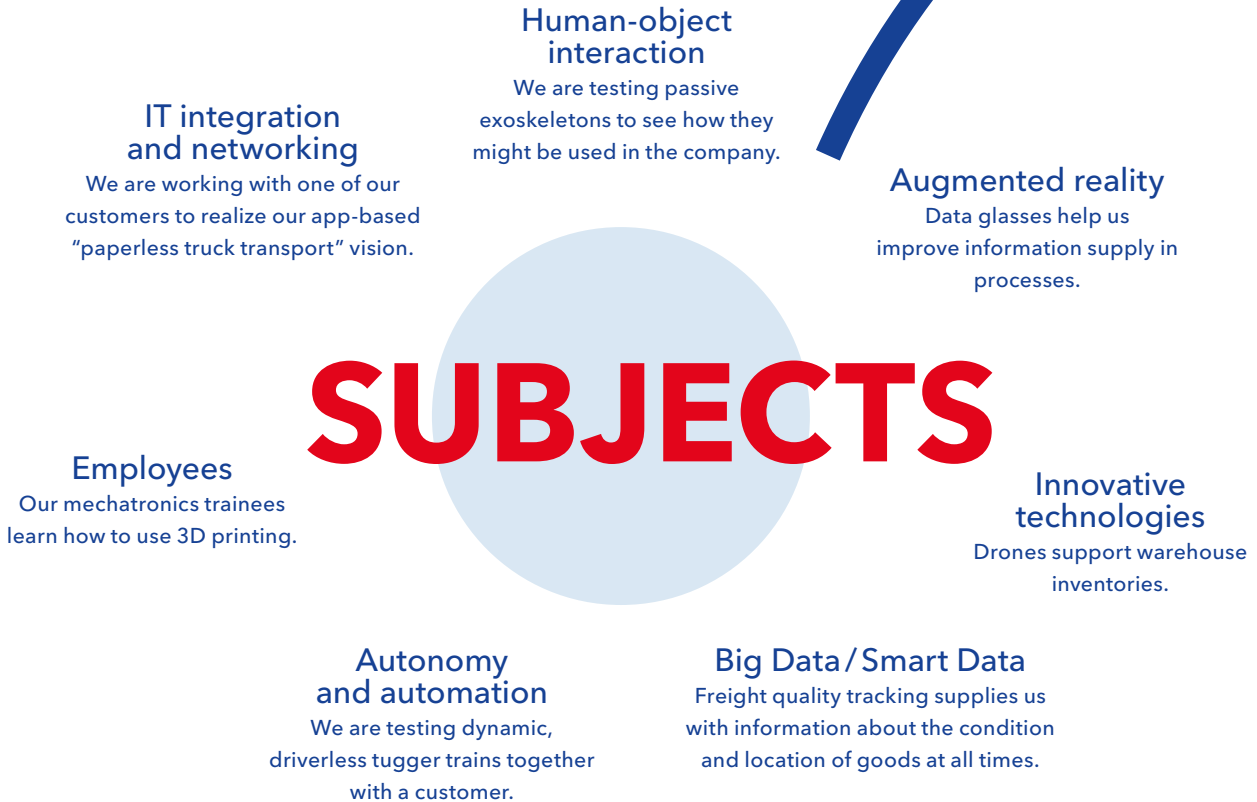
Human-object interaction
We are testing passive exoskeletons to see how they might be used in the company.

IT integration and networking
We are working with one of our customers to realize our app-based “paperless truck transport” vision.

Augmented reality
Data glasses help us improve information supply in processes.

SUBJECTS

Employees
Our mechatronics trainees learn how to use 3D printing.

Innovative technologies
Drones support warehouse inventories.

Autonomy and automation
We are testing dynamic, driverless tugger trains together with a customer.

Big Data / Smart Data
Freight quality tracking supplies us with information about the condition and location of goods at all times.